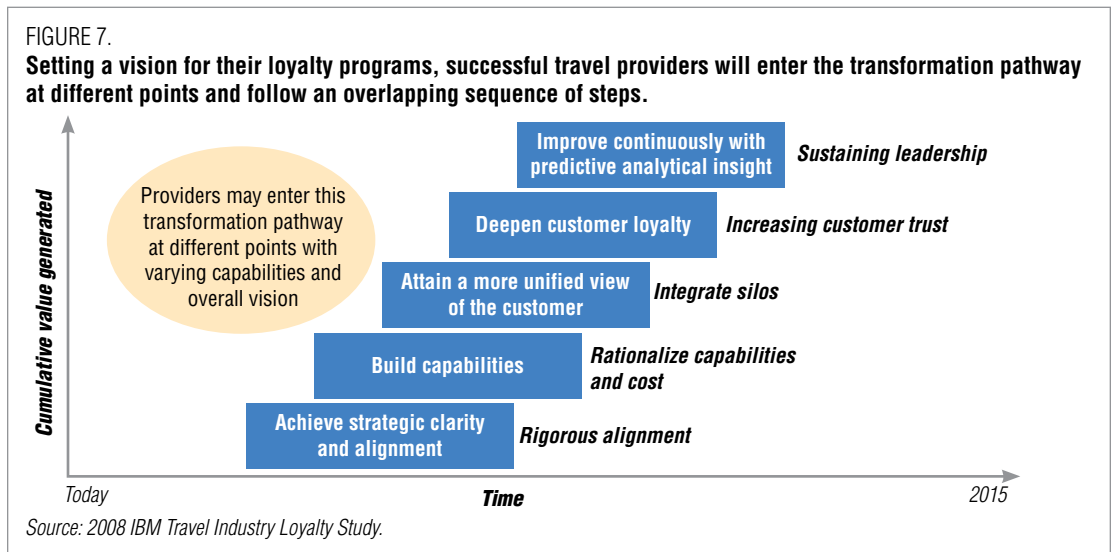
FIGURE 7.

**Setting a vision for their loyalty programs, successful travel providers will enter the transformation pathway at different points and follow an overlapping sequence of steps.**

Providers may enter this transformation pathway at different points with varying capabilities and overall vision

Cumulative value generated

Improve continuously with predictive analytical insight

Sustaining leadership

Deepen customer loyalty

Increasing customer trust

Attain a more unified view of the customer

Integrate silos

Build capabilities

Rationalize capabilities and cost

Achieve strategic clarity and alignment

Rigorous alignment

Today

Time

2015

Source: 2008 IBM Travel Industry Loyalty Study.